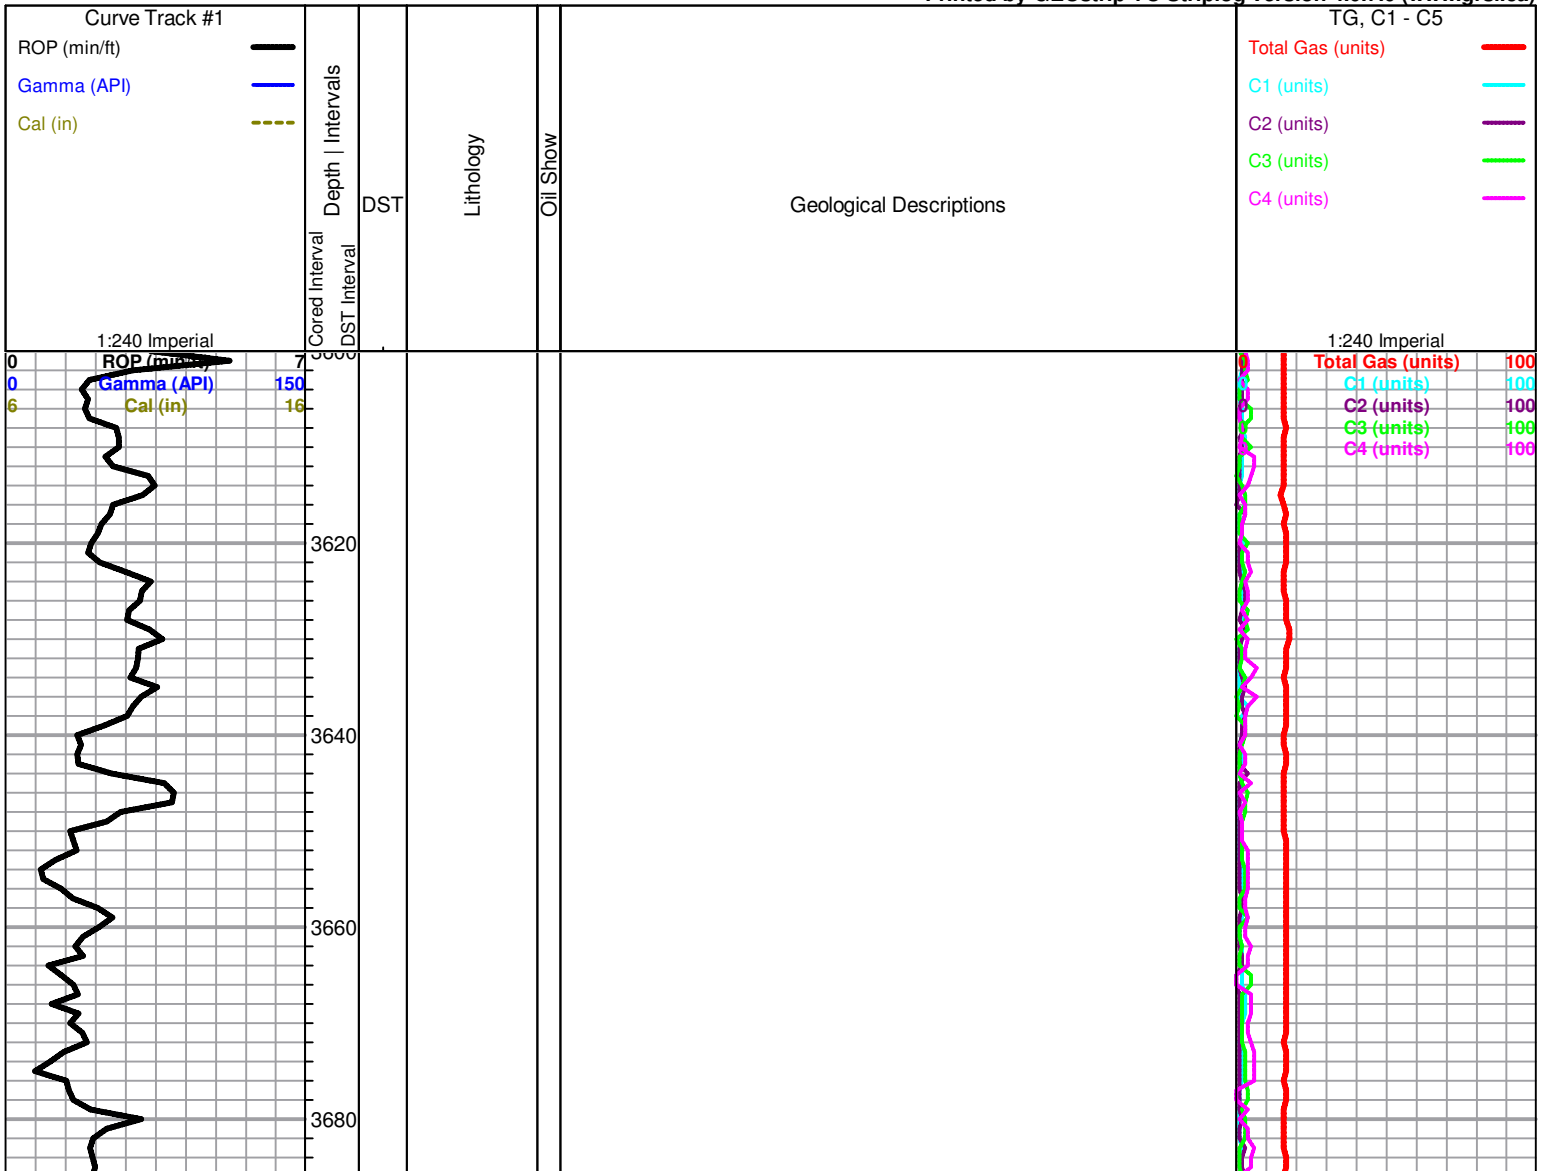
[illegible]

Curve Track #1

ROP (min/ft)

Gamma (API)

Cal (in)

1:240 Imperial

Depth | Intervals

Cored Interval

DST Interval

DST

Lithology

Oil Show

Geological Descriptions

TG, C1 - C5

Total Gas (units)

C1 (units)

C2 (units)

C3 (units)

C4 (units)

1:240 Imperial

0 ROP (min/ft) 7

0 Gamma (API) 150

6 Cal (in) 16

3600

3620

3640

3660

3680

0 Total Gas (units) 100

0 C1 (units) 100

0 C2 (units) 100

C3 (units) 100

C4 (units) 100